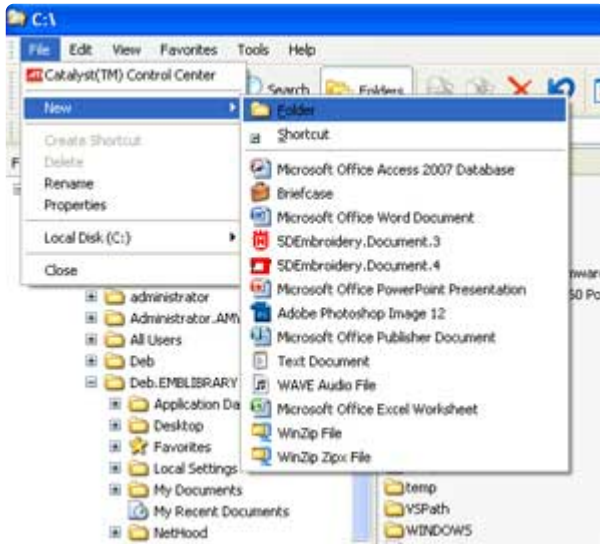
C:\

File Edit View Favorites Tools Help

Catalyst(TM) Control Center

Search Folders

New

Create Shortcut
Delete
Rename
Properties

Local Disk (C:)

Close

Folder
Shortcut

Microsoft Office Access 2007 Database
Briefcase
Microsoft Office Word Document
SDEmbroidery.Document.3
SDEmbroidery.Document.4
Microsoft Office PowerPoint Presentation
Adobe Photoshop Image 12
Microsoft Office Publisher Document
Text Document
WAVE Audio File
Microsoft Office Excel Worksheet
WinZip File
WinZip Zipx File

F

administrator
Administrator.AM
All Users
Deb
Deb.EMBLIBRARY
Application Da
Desktop
Favorites
Local Settings
My Documents
My Recent Documents
NetHood

twar
50 Po

temp
VSPath
WINDOWS